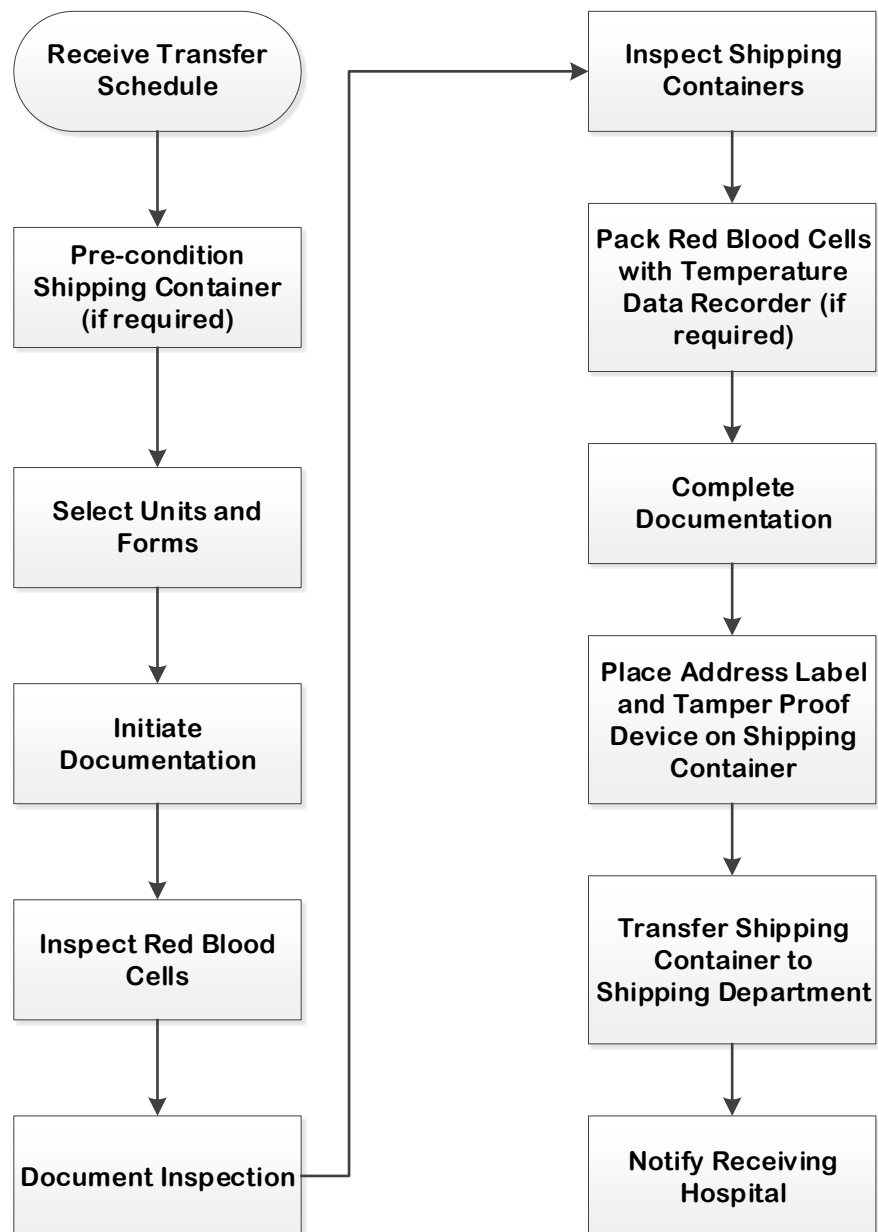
Receive Transfer Schedule

Pre-condition Shipping Container (if required)

Select Units and Forms

Initiate Documentation

Inspect Red Blood Cells

Document Inspection

Inspect Shipping Containers

Pack Red Blood Cells with Temperature Data Recorder (if required)

Complete Documentation

Place Address Label and Tamper Proof Device on Shipping Container

Transfer Shipping Container to Shipping Department

Notify Receiving Hospital